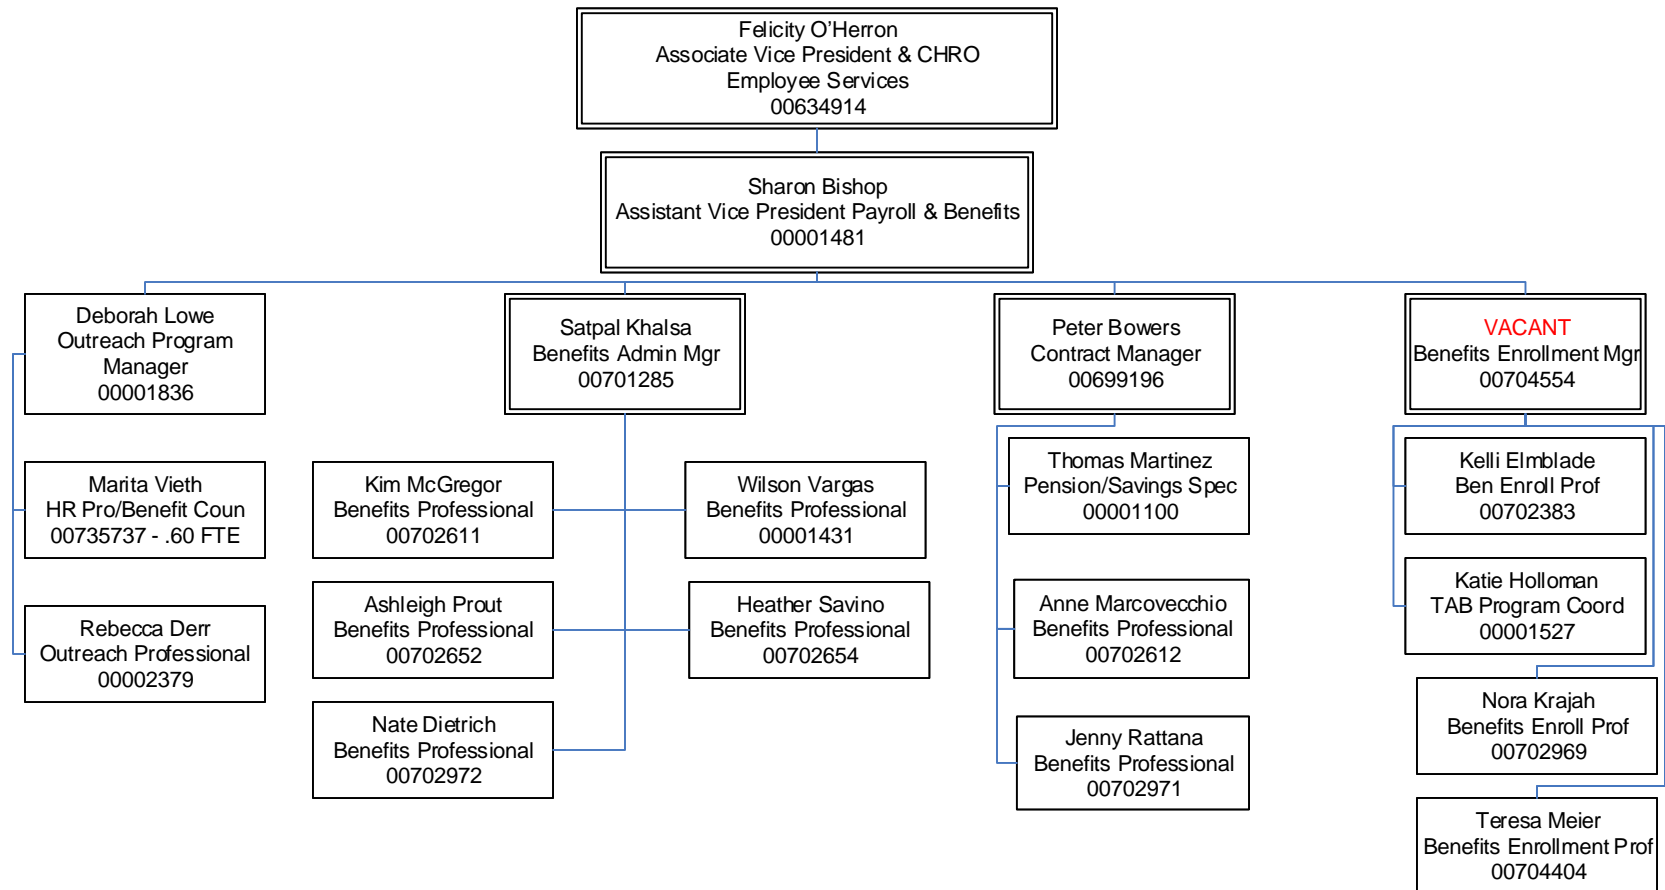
Felicity O'Herron
Associate Vice President & CHRO
Employee Services
00634914

Sharon Bishop
Assistant Vice President Payroll & Benefits
00001481

Deborah Lowe
Outreach Program Manager
00001836

Marita Vieth
HR Pro/Benefit Coun
00735737 - .60 FTE

Rebecca Derr
Outreach Professional
00002379

Satpal Khalsa
Benefits Admin Mgr
00701285

Kim McGregor
Benefits Professional
00702611

Wilson Vargas
Benefits Professional
00001431

Ashleigh Prout
Benefits Professional
00702652

Heather Savino
Benefits Professional
00702654

Nate Dietrich
Benefits Professional
00702972

Peter Bowers
Contract Manager
00699196

Thomas Martinez
Pension/Savings Spec
00001100

Anne Marcovecchio
Benefits Professional
00702612

Jenny Rattana
Benefits Professional
00702971

VACANT
Benefits Enrollment Mgr
00704554

Kelli Elmblade
Ben Enroll Prof
00702383

Katie Holloman
TAB Program Coord
00001527

Nora Krajah
Benefits Enroll Prof
00702969

Teresa Meier
Benefits Enrollment Prof
00704404